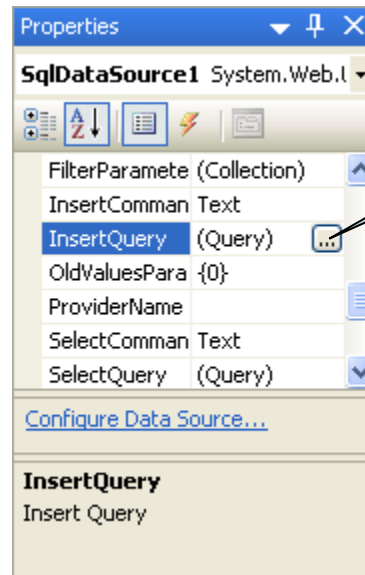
Properties

SqlDataSource1 System.Web.l

| | |
|---|---|
| FilterParamete | (Collection) |
| InsertComman | Text |
| InsertQuery | (Query) ... |
| OldValuesPara | {0} |
| ProviderName | |
| SelectComman | Text |
| SelectQuery | (Query) |

Configure Data Source...

InsertQuery
Insert Query